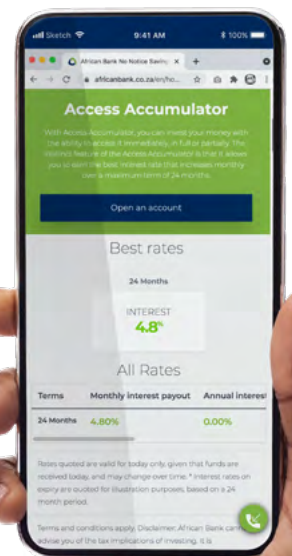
Sketch 9:41 AM 100%

African Bank No Notice Saving ×

africanbank.co.za/en/ho...

Access Accumulator

With Access Accumulator, you can invest your money with the ability to access it immediately, in full or partially. The distinct feature of the Access Accumulator is that it allows you to earn the best interest rate that increases monthly over a maximum term of 24 months.

Open an account

Best rates

24 Months

INTEREST
4.8%

All Rates

| Terms | Monthly interest payout | Annual interest |
|---|---|---|
| 24 Months | 4.80% | 0.00% |

Rates quoted are valid for today only, given that funds are received today, and may change over time. * Interest rates on expiry are quoted for illustration purposes, based on a 24 month period.

Terms and conditions apply. Disclaimer: African Bank can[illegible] advise you of the tax implications of investing. It is